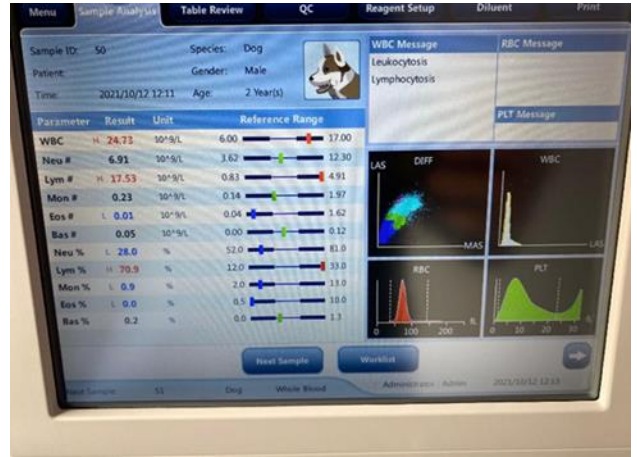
Menu | Sample Analysis | Table Review | QC | Reagent Setup | Diluent | Print

Sample ID: 50
Patient:
Time: 2021/10/12 12:11
Species: Dog
Gender: Male
Age: 2 Year(s)

WBC Message
Leukocytosis
Lymphocytosis

RBC Message

PLT Message

| Parameter | | Result | Unit | Reference Range | |
|---|---|---|---|---|---|
| WBC | H | 24.73 | 10^9/L | 6.00 | 17.00 |
| Neu # | | 6.91 | 10^9/L | 3.62 | 12.30 |
| Lym # | H | 17.53 | 10^9/L | 0.83 | 4.91 |
| Mon # | | 0.23 | 10^9/L | 0.14 | 1.97 |
| Eos # | L | 0.01 | 10^9/L | 0.04 | 1.62 |
| Bas # | | 0.05 | 10^9/L | 0.00 | 0.12 |
| Neu % | L | 28.0 | % | 52.0 | 81.0 |
| Lym % | H | 70.9 | % | 12.0 | 33.0 |
| Mon % | L | 0.9 | % | 2.0 | 13.0 |
| Eos % | L | 0.0 | % | 0.5 | 10.0 |
| Bas % | | 0.2 | % | 0.0 | 1.3 |

LAS DIFF MAS
WBC LAS
RBC 0 100 200 fL
PLT 0 10 20 30 fL

Next Sample
Worklist

Next Sample 51 Dog Whole Blood Administrator : Admin 2021/10/12 12:13